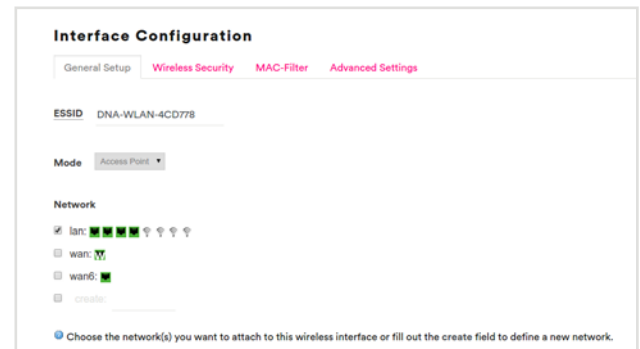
Interface Configuration

General Setup | Wireless Security | MAC-Filter | Advanced Settings

ESSID DNA-WLAN-4CD778

Mode Access Point

Network

lan:

wan:

wan6:

create:

Choose the network(s) you want to attach to this wireless interface or fill out the create field to define a new network.